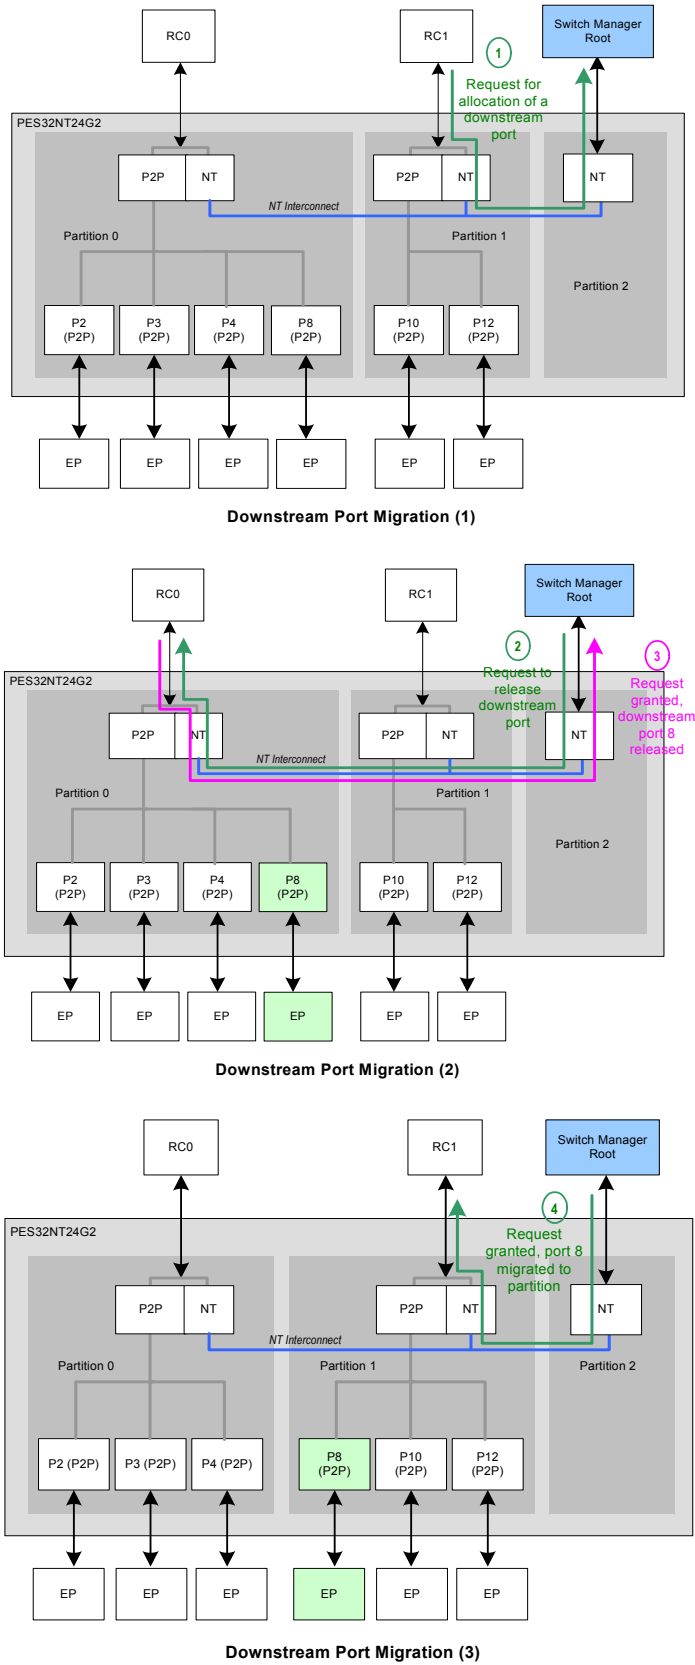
RC0

RC1

Switch Manager Root

1

Request for allocation of a downstream port

PES32NT24G2

P2P

NT

P2P

NT

NT

NT Interconnect

Partition 0

Partition 1

Partition 2

P2 (P2P)

P3 (P2P)

P4 (P2P)

P8 (P2P)

P10 (P2P)

P12 (P2P)

EP

EP

EP

EP

EP

EP

Downstream Port Migration (1)

RC0

RC1

Switch Manager Root

2

Request to release downstream port

3

Request granted, downstream port 8 released

PES32NT24G2

P2P

NT

P2P

NT

NT

NT Interconnect

Partition 0

Partition 1

Partition 2

P2 (P2P)

P3 (P2P)

P4 (P2P)

P8 (P2P)

P10 (P2P)

P12 (P2P)

EP

EP

EP

EP

EP

EP

Downstream Port Migration (2)

RC0

RC1

Switch Manager Root

4

Request granted, port 8 migrated to partition

PES32NT24G2

P2P

NT

P2P

NT

NT

NT Interconnect

Partition 0

Partition 1

Partition 2

P2 (P2P)

P3 (P2P)

P4 (P2P)

P8 (P2P)

P10 (P2P)

P12 (P2P)

EP

EP

EP

EP

EP

EP

Downstream Port Migration (3)